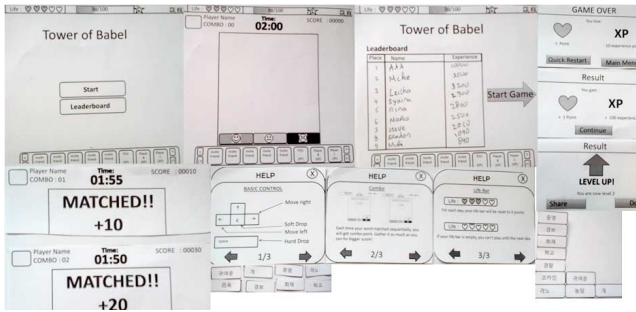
Life 80/100

Tower of Babel

Start

Leaderboard

Player Name
COMBO : 00
Time:
02:00
SCORE : 00000

Life 80/100

Tower of Babel

Leaderboard

| Place | Name | Experience |
|---|---|---|
| 1 | AAA | 10000 |
| 2 | Mchle | 3500 |
| 3 | Leicha | 3500 |
| 4 | Ryan | 3200 |
| 5 | Rosa | 2800 |
| 6 | Narko | 2200 |
| 7 | Steve | 2200 |
| 8 | Golden | 1040 |
| 9 | Mick | 540 |

Start Game

GAME OVER

XP

Quick Restart

Main Menu

Result

XP

Continue

Result

LEVEL UP!

Share

Player Name
COMBO : 01
Time:
01:55
SCORE : 00010

MATCHED!!
+10

Player Name
COMBO : 02
Time:
01:50
SCORE : 00030

MATCHED!!
+20

HELP

BASIC CONTROL

Move right

Soft Drop

Move left

Hard Drop

1/3

HELP

Combo

2/3

HELP

Life Bar

Life

Life

3/3